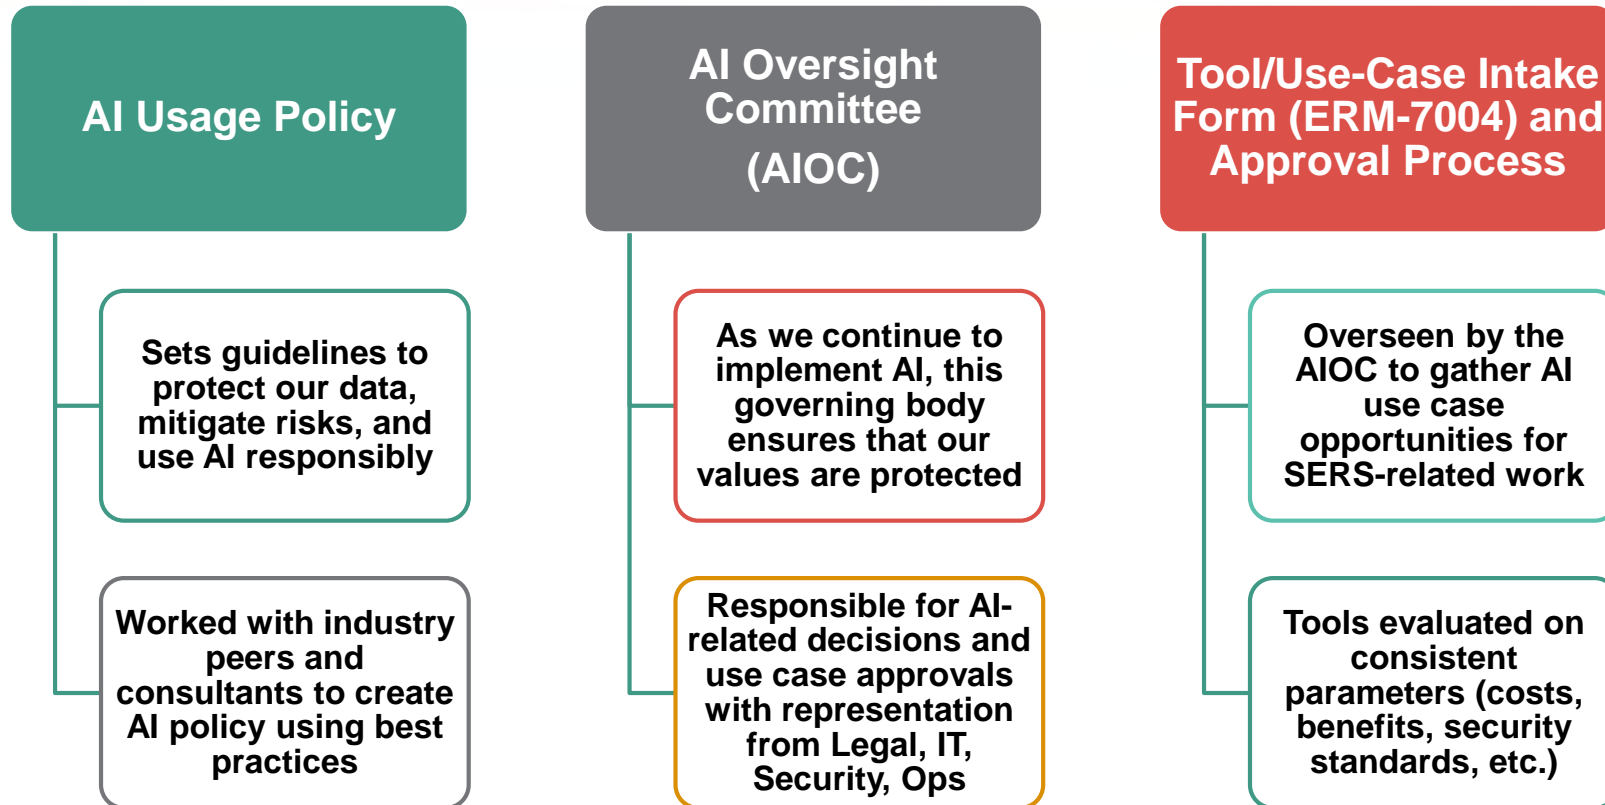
AI Usage Policy

Sets guidelines to protect our data, mitigate risks, and use AI responsibly

Worked with industry peers and consultants to create AI policy using best practices

AI Oversight Committee (AIOC)

As we continue to implement AI, this governing body ensures that our values are protected

Responsible for AI-related decisions and use case approvals with representation from Legal, IT, Security, Ops

Tool/Use-Case Intake Form (ERM-7004) and Approval Process

Overseen by the AIOC to gather AI use case opportunities for SERS-related work

Tools evaluated on consistent parameters (costs, benefits, security standards, etc.)